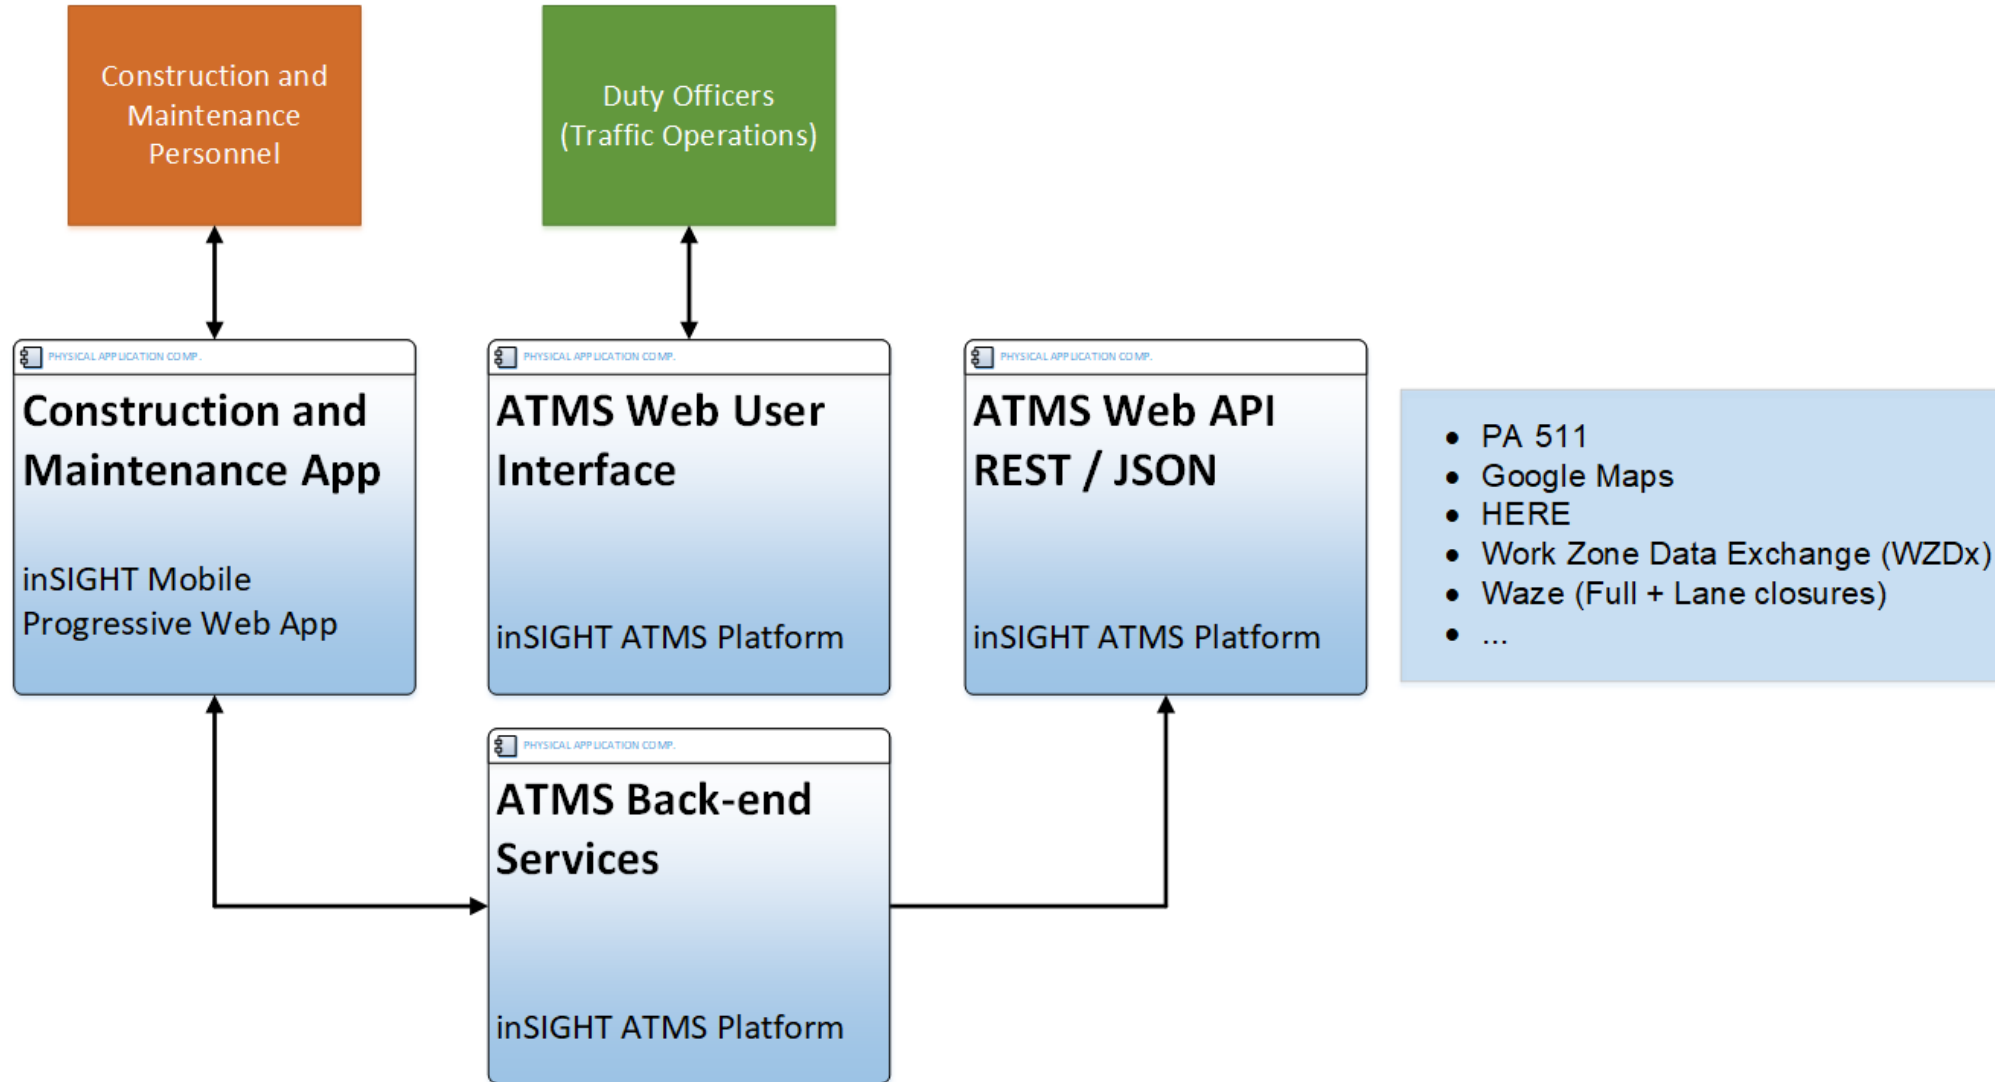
Construction and Maintenance Personnel

Duty Officers (Traffic Operations)

PHYSICAL APPLICATION COMP.

Construction and Maintenance App

inSIGHT Mobile Progressive Web App

PHYSICAL APPLICATION COMP.

ATMS Web User Interface

inSIGHT ATMS Platform

PHYSICAL APPLICATION COMP.

ATMS Web API REST / JSON

inSIGHT ATMS Platform

- PA 511
- Google Maps
- HERE
- Work Zone Data Exchange (WZDx)
- Waze (Full + Lane closures)
- ...

PHYSICAL APPLICATION COMP.

ATMS Back-end Services

inSIGHT ATMS Platform